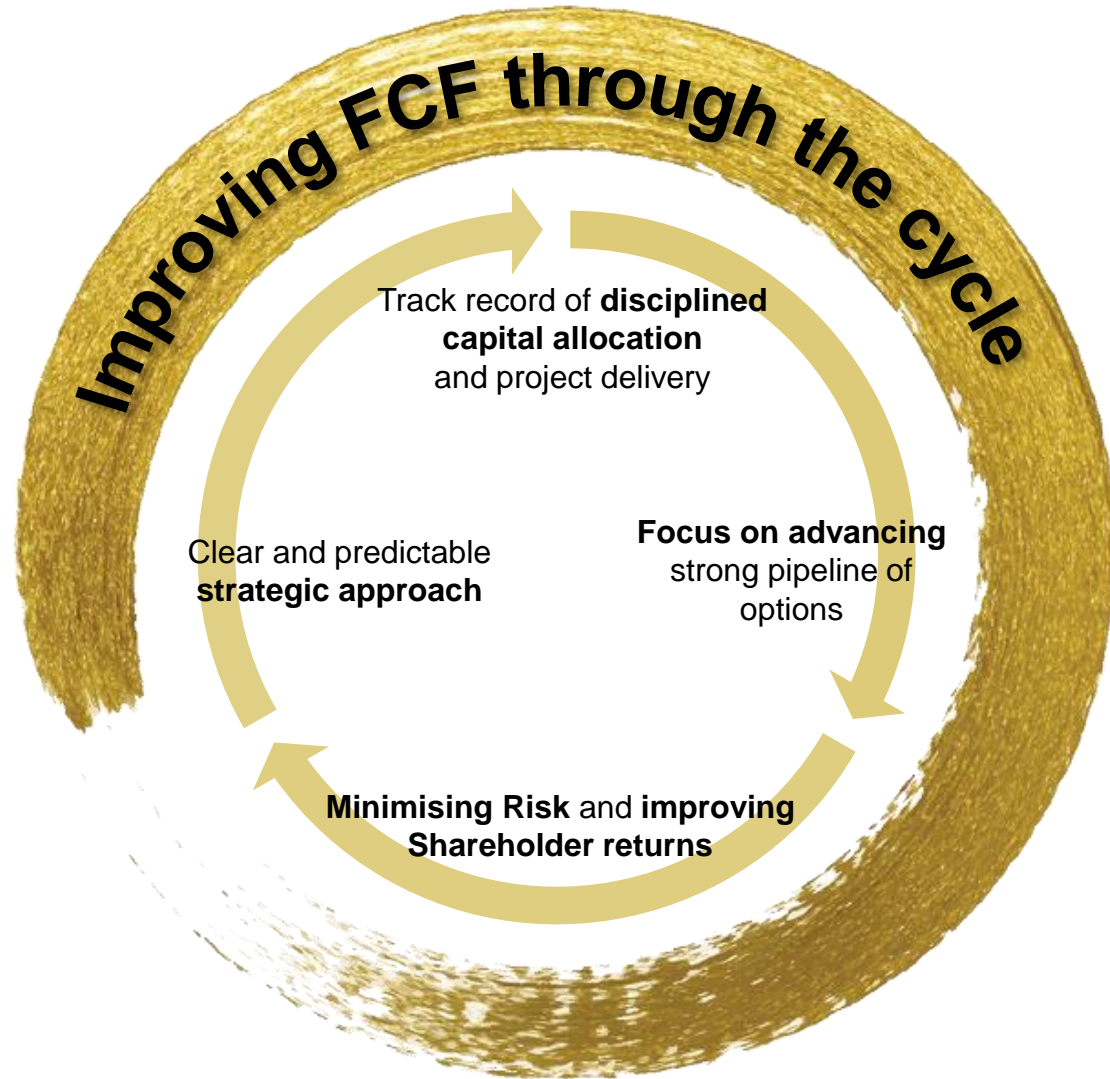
Improving FCF through the cycle

Track record of disciplined capital allocation and project delivery

Focus on advancing strong pipeline of options

Minimising Risk and improving Shareholder returns

Clear and predictable strategic approach